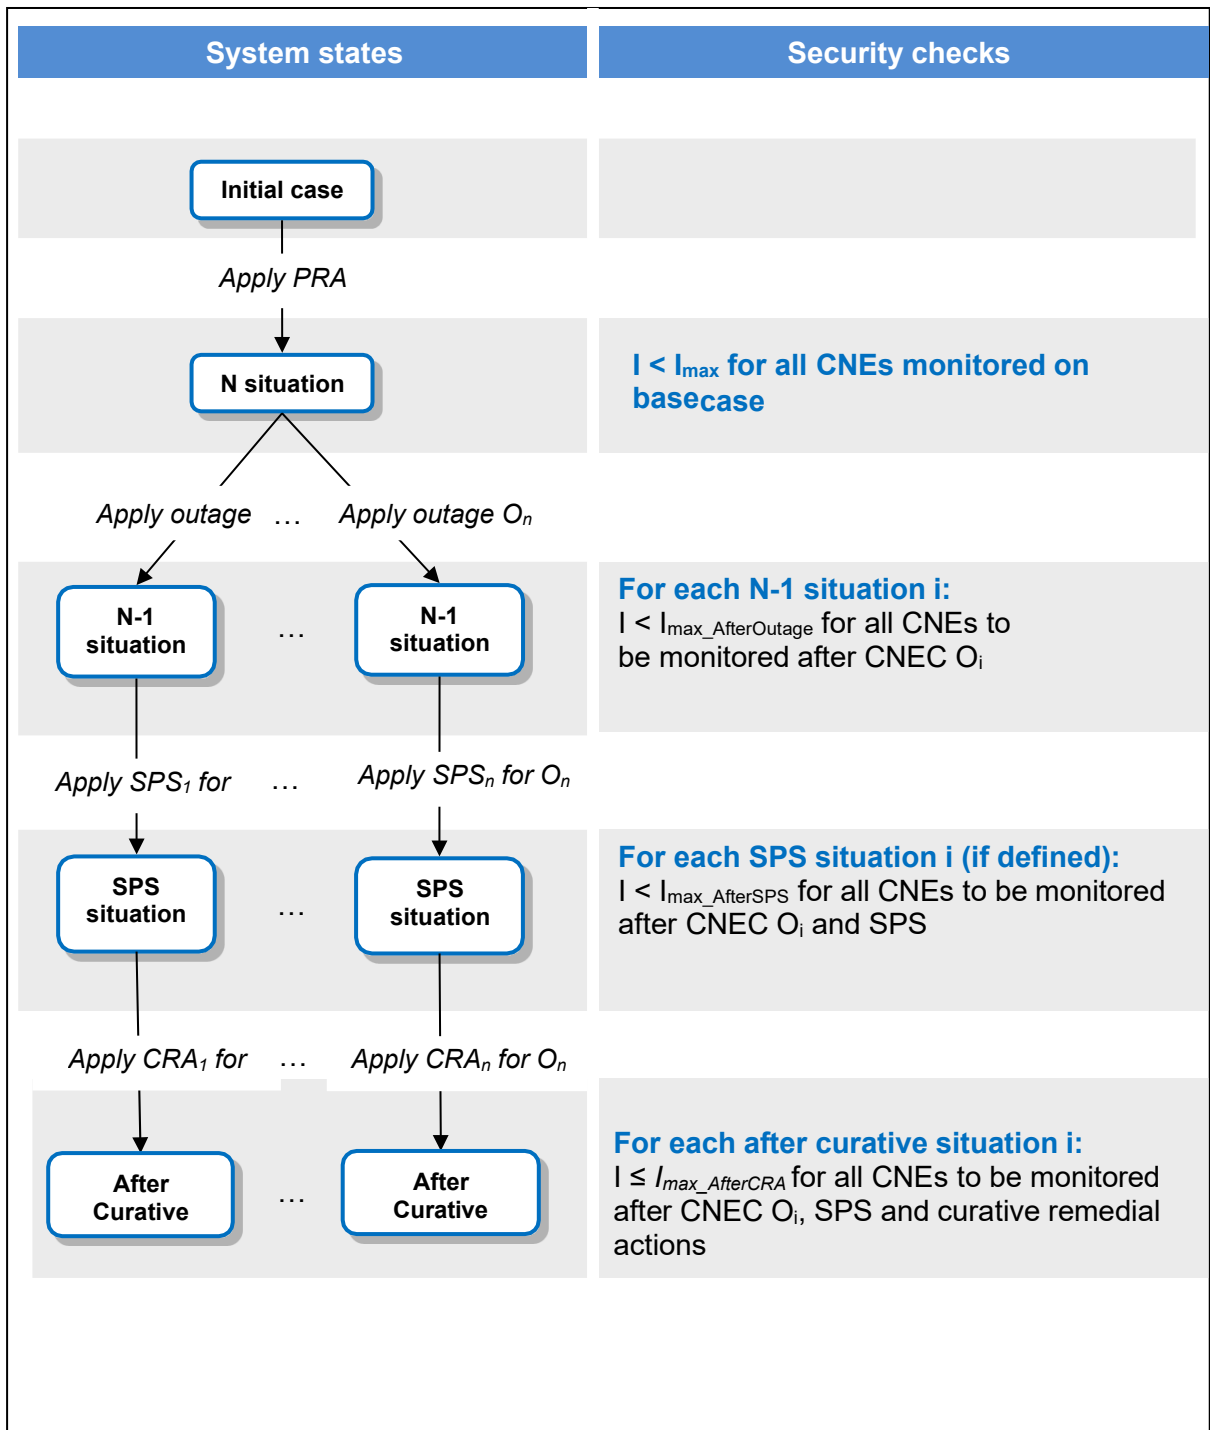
System states

Security checks

Initial case

Apply PRA

N situation

I < $I_{max}$ for all CNEs monitored on basecase

Apply outage … Apply outage $O_n$

N-1 situation … N-1 situation

For each N-1 situation i:
I < $I_{max\_AfterOutage}$ for all CNEs to be monitored after CNEC $O_i$

Apply $SPS_1$ for … Apply $SPS_n$ for $O_n$

SPS situation … SPS situation

For each SPS situation i (if defined):
I < $I_{max\_AfterSPS}$ for all CNEs to be monitored after CNEC $O_i$ and SPS

Apply $CRA_1$ for … Apply $CRA_n$ for $O_n$

After Curative … After Curative

For each after curative situation i:
I ≤ $I_{max\_AfterCRA}$ for all CNEs to be monitored after CNEC $O_i$, SPS and curative remedial actions